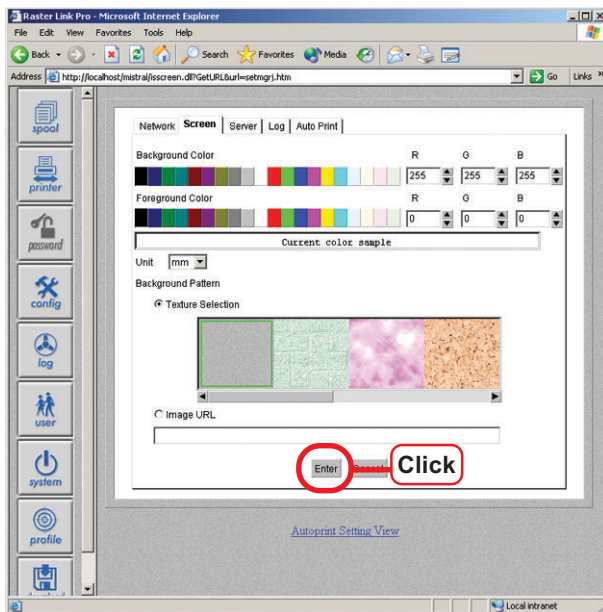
Raster Link Pro - Microsoft Internet Explorer

File Edit View Favorites Tools Help

Back Search Favorites Media

Address http://localhost/mistral/lsscreen.dll?GetURL&url=setmgrj.htm Go Links

spool

printer

password

config

log

user

system

profile

Network Screen Server Log Auto Print

Background Color

R G B

255 255 255

Foreground Color

R G B

0 0 0

Current color sample

Unit mm

Background Pattern

Texture Selection

Image URL

Enter

Click

Autoprint Setting View

Local intranet